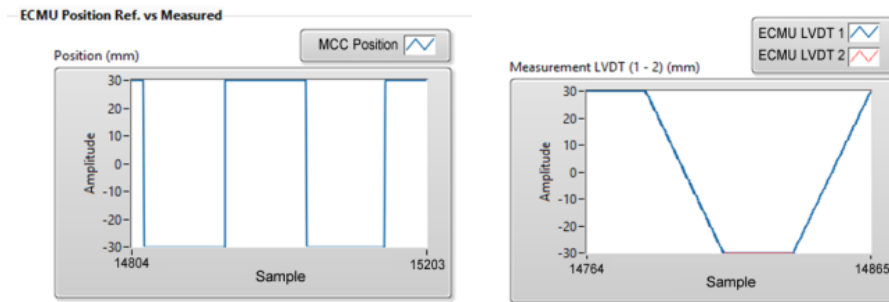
ECMU Position Ref. vs Measured

Position (mm)

MCC Position

30
20
10
0
-10
-20
-30

Amplitude

14804
15203

Sample

ECMU LVDT 1
ECMU LVDT 2

Measurement LVDT (1 - 2) (mm)

30
20
10
0
-10
-20
-30

Amplitude

14764
14865

Sample